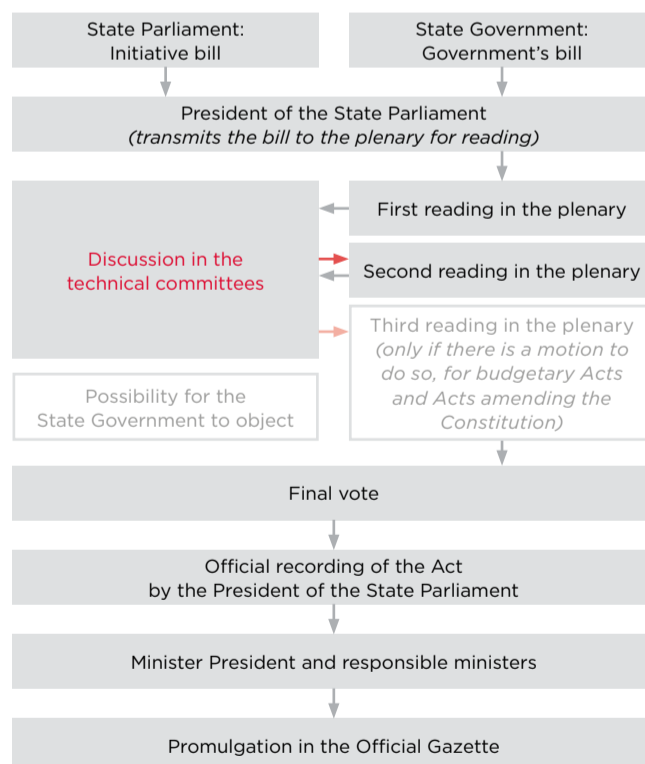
State Parliament:
Initiative bill

State Government:
Government's bill

President of the State Parliament
(transmits the bill to the plenary for reading)

Discussion in the technical committees

First reading in the plenary

Second reading in the plenary

Third reading in the plenary (only if there is a motion to do so, for budgetary Acts and Acts amending the Constitution)

Possibility for the State Government to object

Final vote

Official recording of the Act by the President of the State Parliament

Minister President and responsible ministers

Promulgation in the Official Gazette